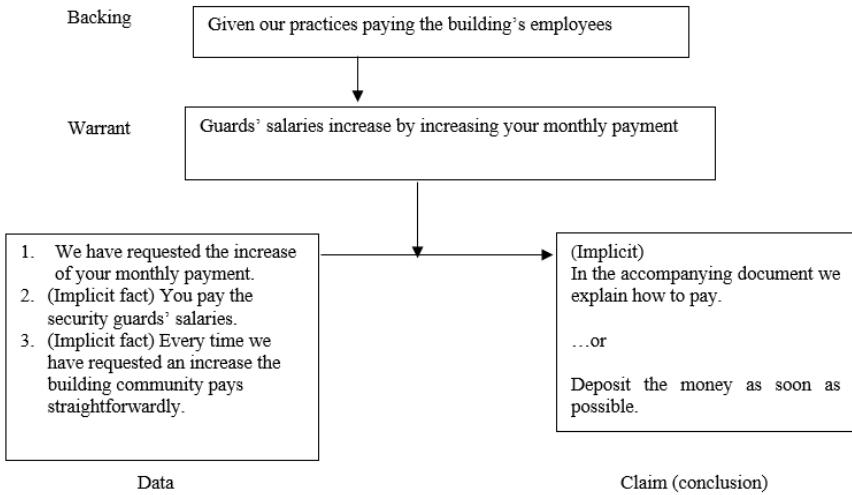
Backing

Given our practices paying the building's employees

Warrant

Guards' salaries increase by increasing your monthly payment

1. We have requested the increase of your monthly payment.
2. (Implicit fact) You pay the security guards' salaries.
3. (Implicit fact) Every time we have requested an increase the building community pays straightforwardly.

(Implicit)
In the accompanying document we explain how to pay.

…or

Deposit the money as soon as possible.

Data

Claim (conclusion)